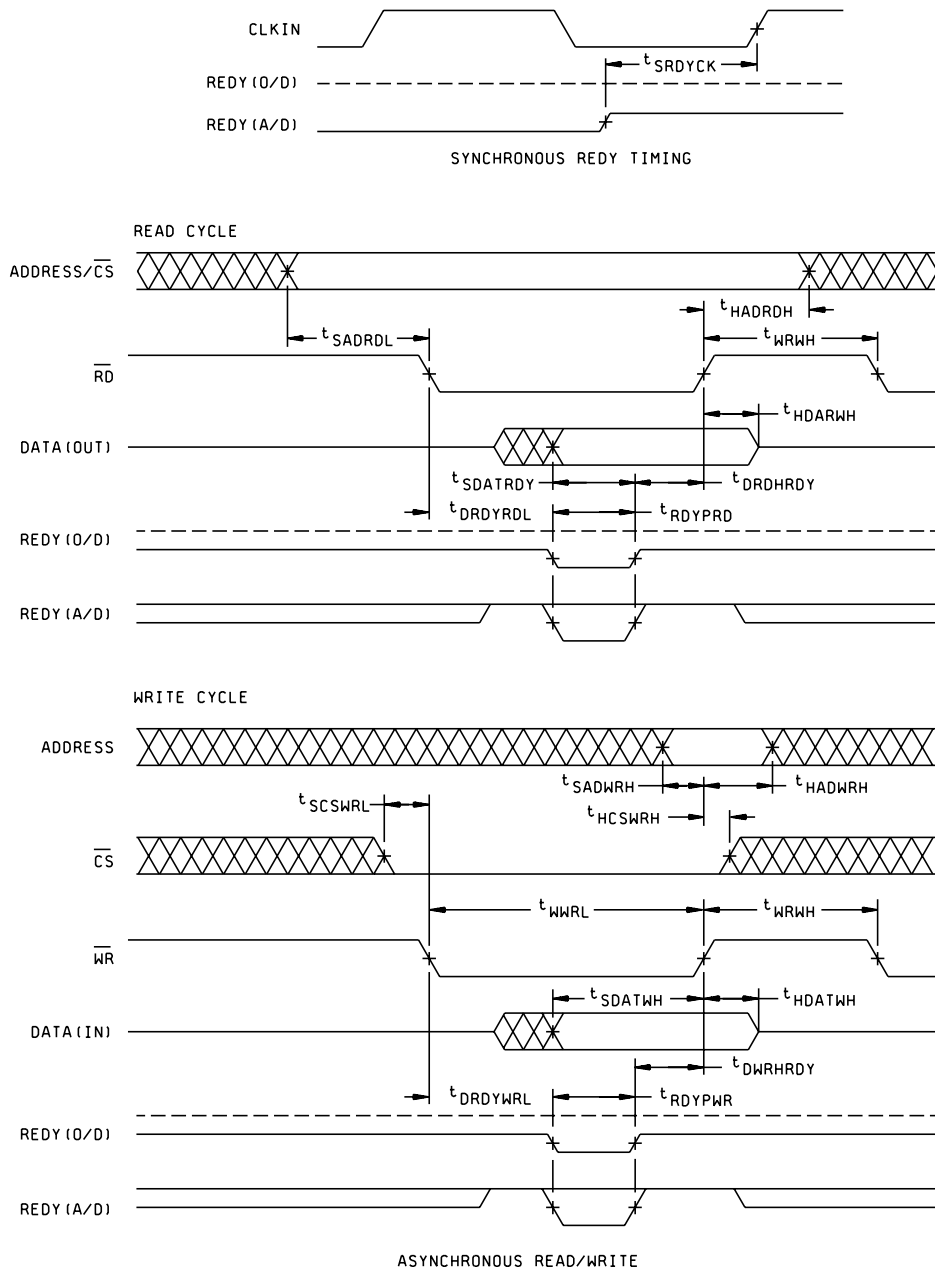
CLKIN

$t_{SRDYCK}$

REDY(O/D)

REDY(A/D)

SYNCHRONOUS REDY TIMING

READ CYCLE

ADDRESS/$\overline{CS}$

$t_{HADRDH}$

$t_{SADRDL}$

$t_{WRWH}$

$\overline{RD}$

$t_{HDARWH}$

DATA(OUT)

$t_{SDATRDY}$

$t_{DRDHRDY}$

$t_{DRDYRDL}$

$t_{RDYPRD}$

REDY(O/D)

REDY(A/D)

WRITE CYCLE

ADDRESS

$t_{SADWRH}$

$t_{HADWRH}$

$t_{SCSWRL}$

$t_{HCSWRH}$

$\overline{CS}$

$t_{WWRL}$

$t_{WRWH}$

$\overline{WR}$

$t_{SDATWH}$

$t_{HDATWH}$

DATA(IN)

$t_{DWRHRDY}$

$t_{DRDYWRL}$

$t_{RDYPWR}$

REDY(O/D)

REDY(A/D)

ASYNCHRONOUS READ/WRITE